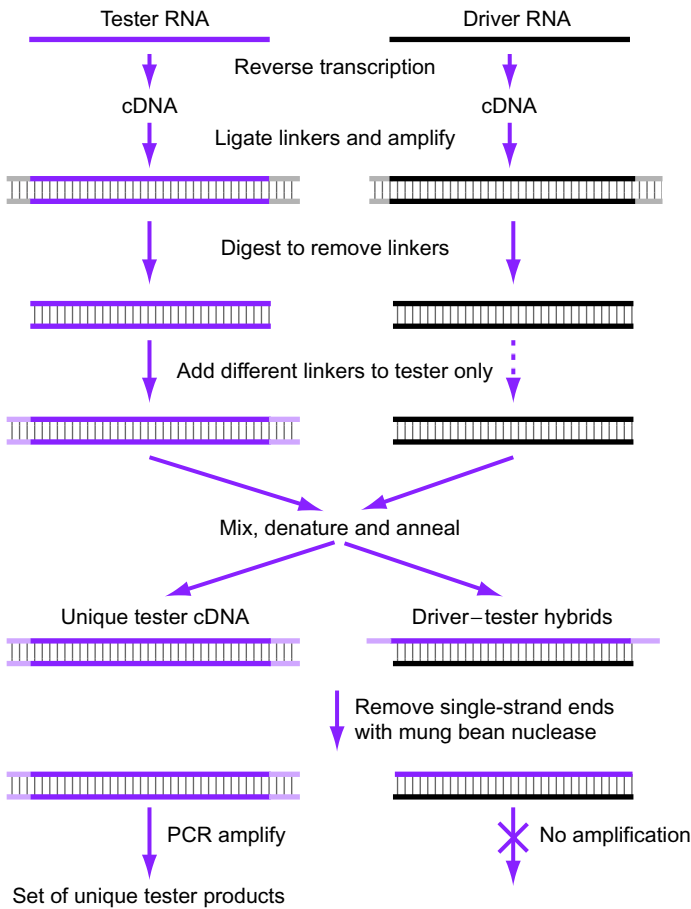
Tester RNA

Driver RNA

Reverse transcription

cDNA

cDNA

Ligate linkers and amplify

Digest to remove linkers

Add different linkers to tester only

Mix, denature and anneal

Unique tester cDNA

Driver–tester hybrids

Remove single-strand ends with mung bean nuclease

PCR amplify

No amplification

Set of unique tester products